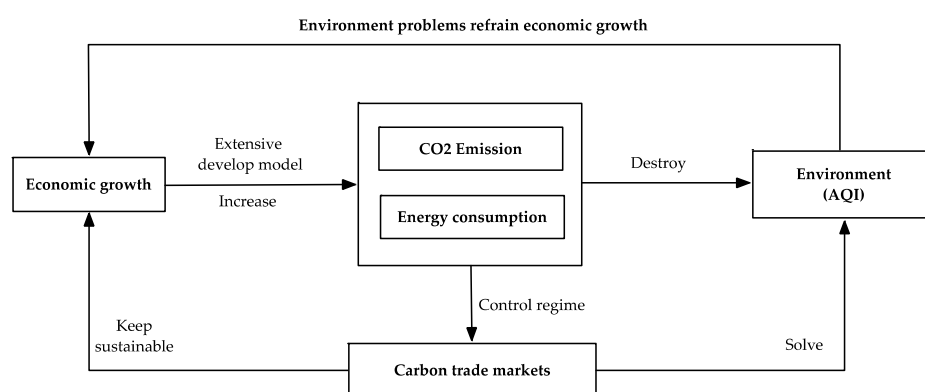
Environment problems refrain economic growth

Extensive develop model

Economic growth

Increase

CO2 Emission

Energy consumption

Destroy

Environment (AQI)

Control regime

Keep sustainable

Carbon trade markets

Solve